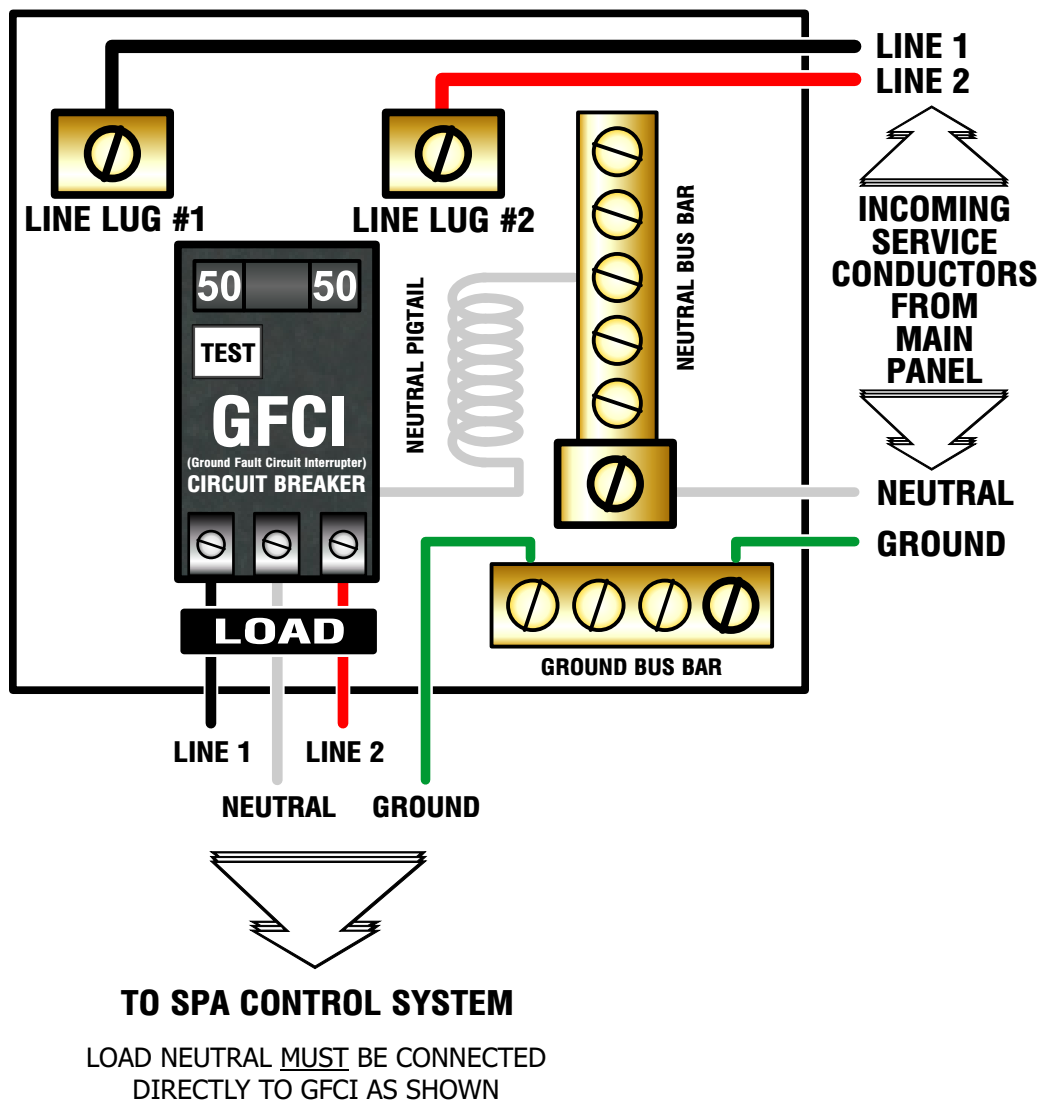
LINE 1
LINE 2

INCOMING SERVICE CONDUCTORS FROM MAIN PANEL

LINE LUG #1

LINE LUG #2

NEUTRAL BUS BAR

NEUTRAL PIGTAIL

50 50

TEST

GFCI
(Ground Fault Circuit Interrupter)
CIRCUIT BREAKER

NEUTRAL

GROUND

LOAD

GROUND BUS BAR

LINE 1
LINE 2
NEUTRAL
GROUND

TO SPA CONTROL SYSTEM

LOAD NEUTRAL MUST BE CONNECTED DIRECTLY TO GFCI AS SHOWN